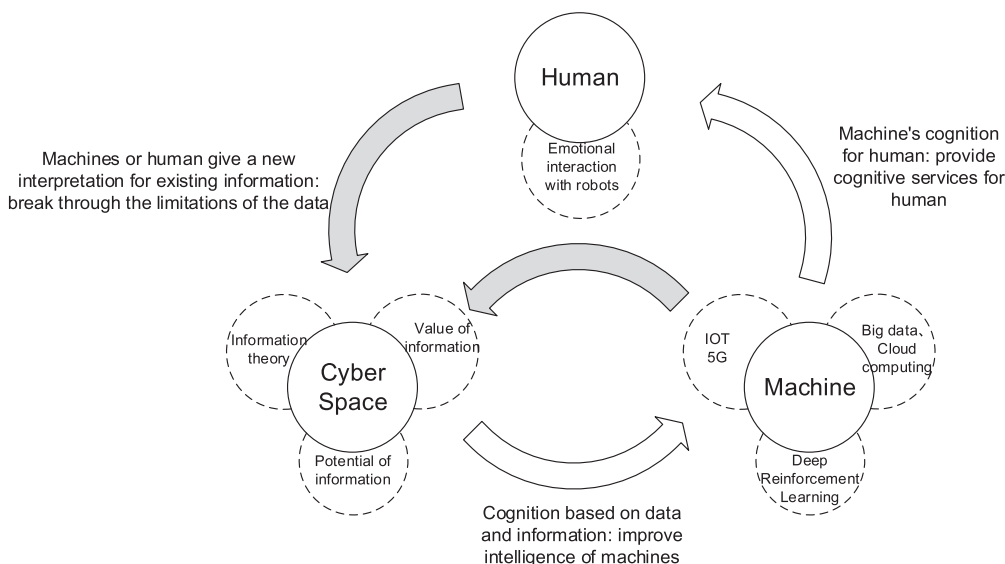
Human

Emotional interaction with robots

Machines or human give a new interpretation for existing information: break through the limitations of the data

Machine's cognition for human: provide cognitive services for human

Information theory

Value of information

Cyber Space

Potential of information

IOT
5G

Big data
Cloud computing

Machine

Deep Reinforcement Learning

Cognition based on data and information: improve intelligence of machines